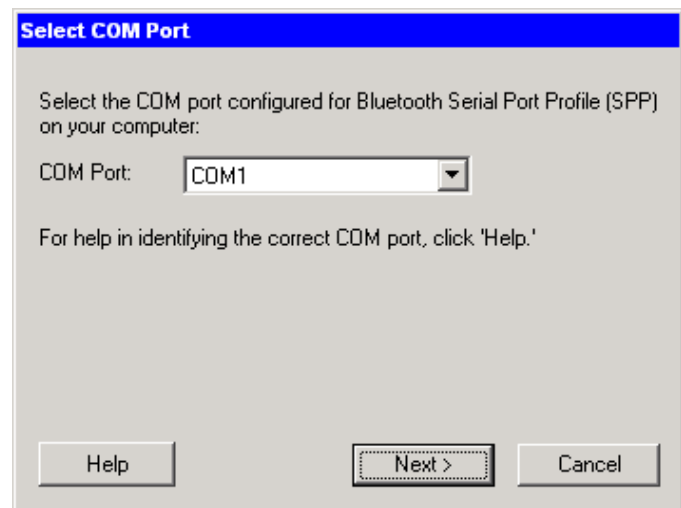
Select COM Port

Select the COM port configured for Bluetooth Serial Port Profile (SPP) on your computer:

COM Port: COM1

For help in identifying the correct COM port, click 'Help.'

Help

Next >

Cancel